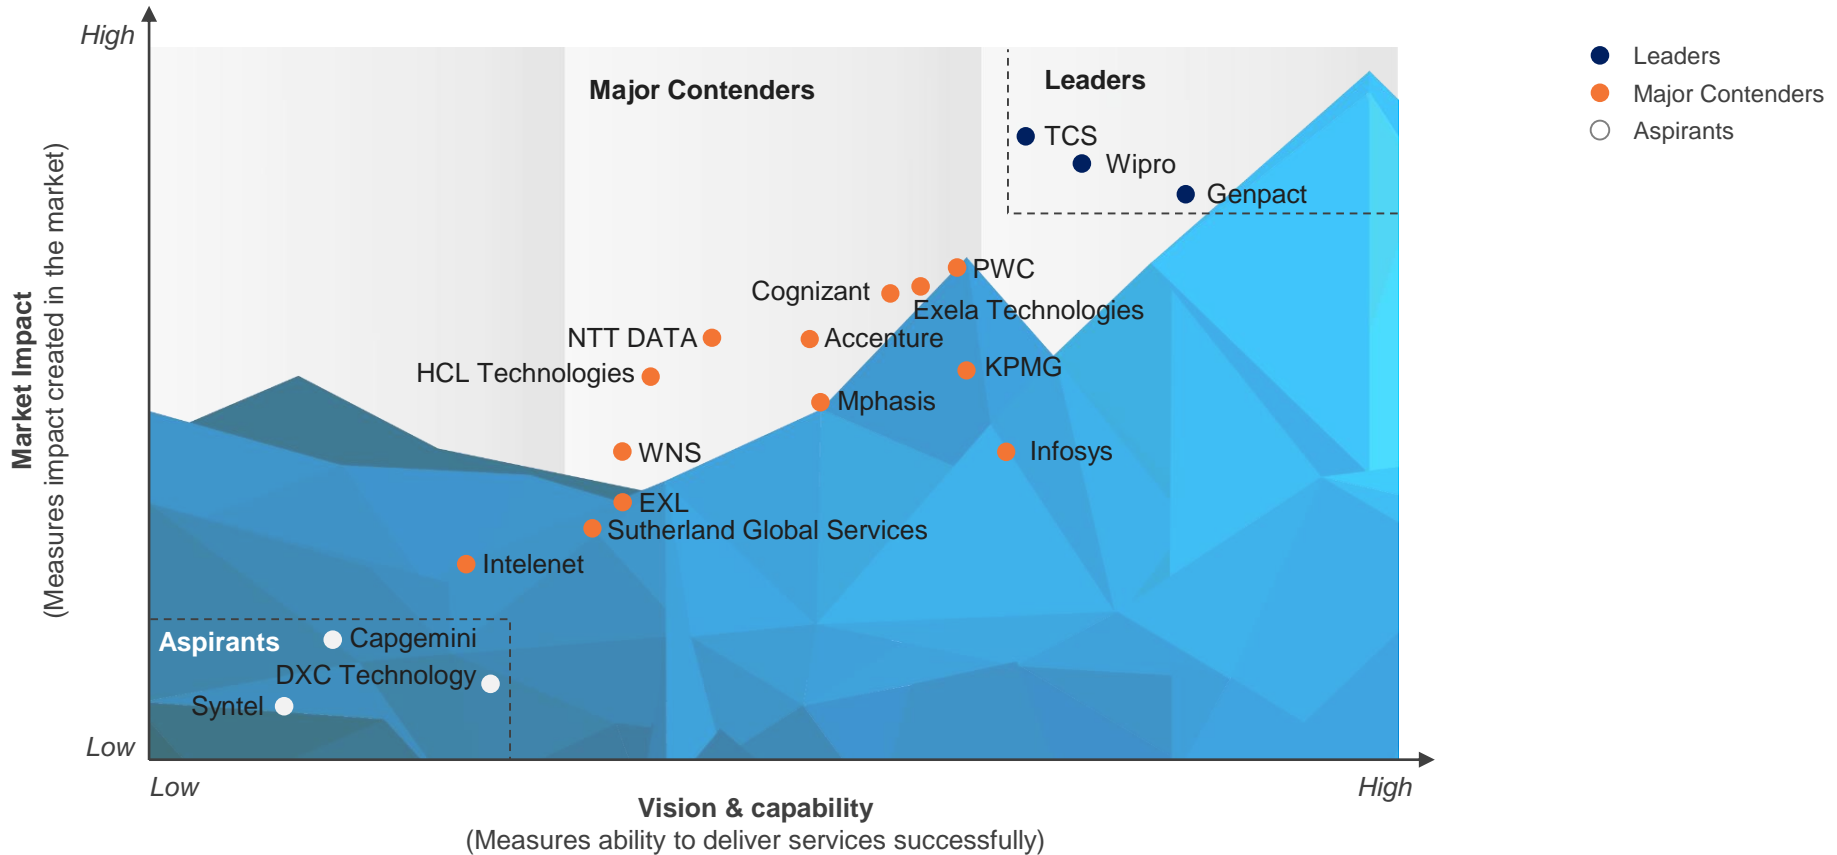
High

Market Impact
(Measures impact created in the market)

Low

Major Contenders

Leaders

TCS
Wipro
Genpact

PWC
Cognizant
Exela Technologies
NTT DATA
Accenture
HCL Technologies
KPMG
Mphasis
WNS
Infosys
EXL
Sutherland Global Services
Intelenet

Aspirants
Capgemini
DXC Technology
Syntel

Low
Vision & capability
(Measures ability to deliver services successfully)
High

Leaders
Major Contenders
Aspirants